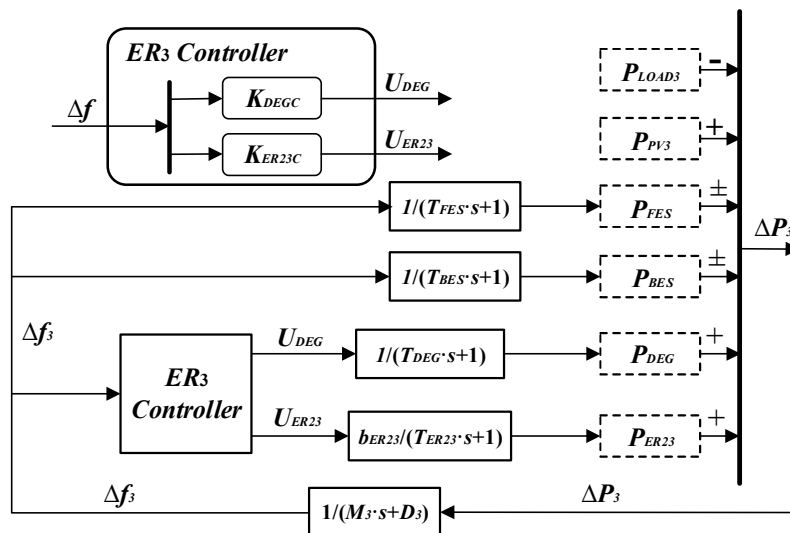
$ER_3$ Controller

$\Delta f$

$K_{DEGC}$

$K_{ER23C}$

$U_{DEG}$

$U_{ER23}$

$P_{LOAD3}$ -

$P_{PV3}$ +

$1/(T_{FES} \cdot s+1)$

$P_{FES}$ ±

$\Delta P_3$

$1/(T_{BES} \cdot s+1)$

$P_{BES}$ ±

$\Delta f_3$

$ER_3$ Controller

$U_{DEG}$

$1/(T_{DEG} \cdot s+1)$

$P_{DEG}$ +

$U_{ER23}$

$b_{ER23}/(T_{ER23} \cdot s+1)$

$P_{ER23}$ +

$\Delta f_3$

$1/(M_3 \cdot s+D_3)$

$\Delta P_3$